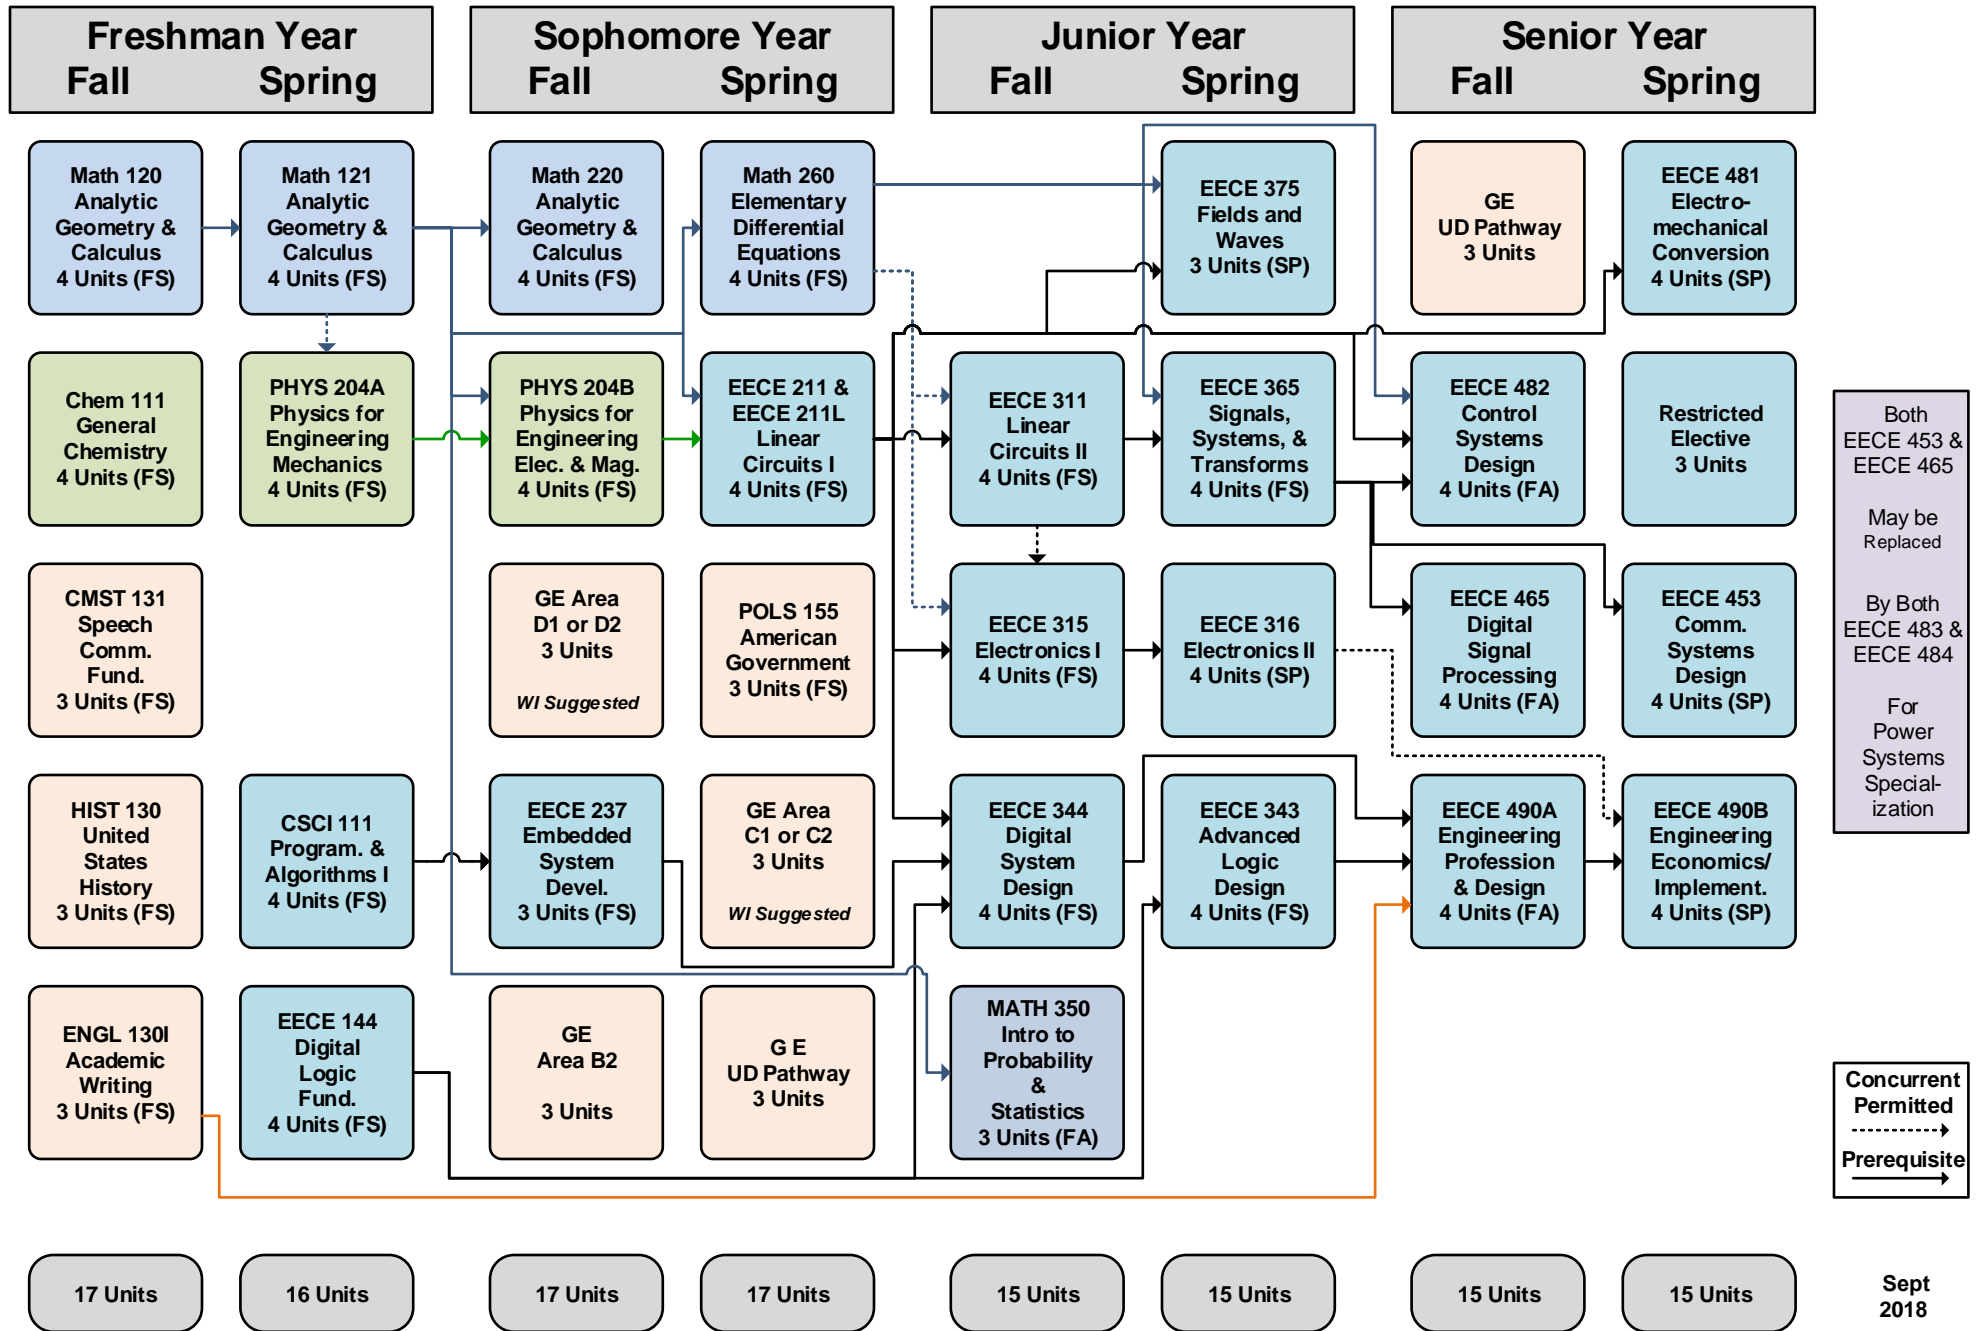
Freshman Year
Fall Spring

Sophomore Year
Fall Spring

Junior Year
Fall Spring

Senior Year
Fall Spring

Math 120 Analytic Geometry & Calculus 4 Units (FS)

Math 121 Analytic Geometry & Calculus 4 Units (FS)

Math 220 Analytic Geometry & Calculus 4 Units (FS)

Math 260 Elementary Differential Equations 4 Units (FS)

EECE 375 Fields and Waves 3 Units (SP)

GE UD Pathway 3 Units

EECE 481 Electro-mechanical Conversion 4 Units (SP)

Chem 111 General Chemistry 4 Units (FS)

PHYS 204A Physics for Engineering Mechanics 4 Units (FS)

PHYS 204B Physics for Engineering Elec. & Mag. 4 Units (FS)

EECE 211 & EECE 211L Linear Circuits I 4 Units (FS)

EECE 311 Linear Circuits II 4 Units (FS)

EECE 365 Signals, Systems, & Transforms 4 Units (FS)

EECE 482 Control Systems Design 4 Units (FA)

Restricted Elective 3 Units

Both EECE 453 & EECE 465

May be Replaced

By Both EECE 483 & EECE 484

For Power Systems Special-ization

CMST 131 Speech Comm. Fund. 3 Units (FS)

GE Area D1 or D2 3 Units WI Suggested

POLS 155 American Government 3 Units (FS)

EECE 315 Electronics I 4 Units (FS)

EECE 316 Electronics II 4 Units (SP)

EECE 465 Digital Signal Processing 4 Units (FA)

EECE 453 Comm. Systems Design 4 Units (SP)

HIST 130 United States History 3 Units (FS)

CSCI 111 Program. & Algorithms I 4 Units (FS)

EECE 237 Embedded System Devel. 3 Units (FS)

GE Area C1 or C2 3 Units WI Suggested

EECE 344 Digital System Design 4 Units (FS)

EECE 343 Advanced Logic Design 4 Units (FS)

EECE 490A Engineering Profession & Design 4 Units (FA)

EECE 490B Engineering Economics/ Implement. 4 Units (SP)

ENGL 130I Academic Writing 3 Units (FS)

EECE 144 Digital Logic Fund. 4 Units (FS)

GE Area B2 3 Units

G E UD Pathway 3 Units

MATH 350 Intro to Probability & Statistics 3 Units (FA)

Concurrent Permitted
Prerequisite

17 Units | 16 Units | 17 Units | 17 Units | 15 Units | 15 Units | 15 Units | 15 Units

Sept 2018